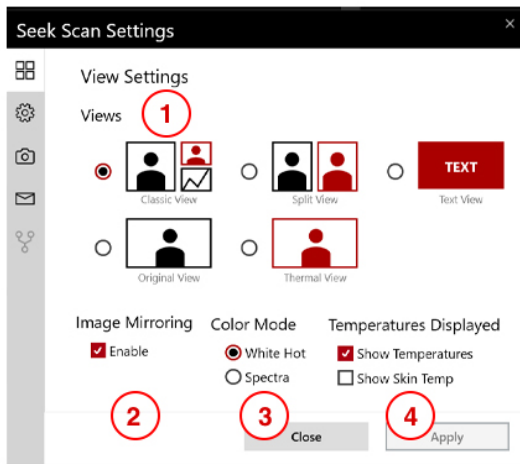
Seek Scan Settings

View Settings

Views 1

Classic View

Split View

TEXT

Text View

Original View

Thermal View

Image Mirroring

Enable

Color Mode

White Hot

Spectra

Temperatures Displayed

Show Temperatures

Show Skin Temp

2

3

4

Close

Apply